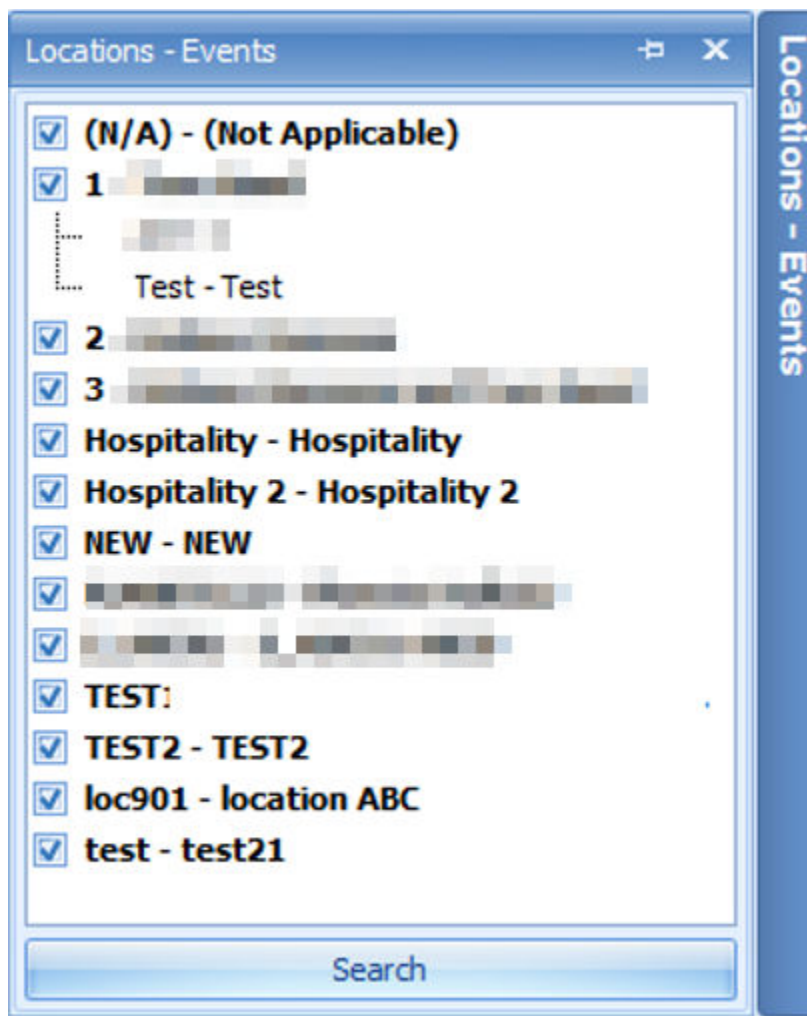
Locations - Events

(N/A) - (Not Applicable)
1 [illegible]
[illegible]
Test - Test
2 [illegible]
3 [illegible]
Hospitality - Hospitality
Hospitality 2 - Hospitality 2
NEW - NEW
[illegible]
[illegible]
TEST1
TEST2 - TEST2
loc901 - location ABC
test - test21

Search

Locations - Events